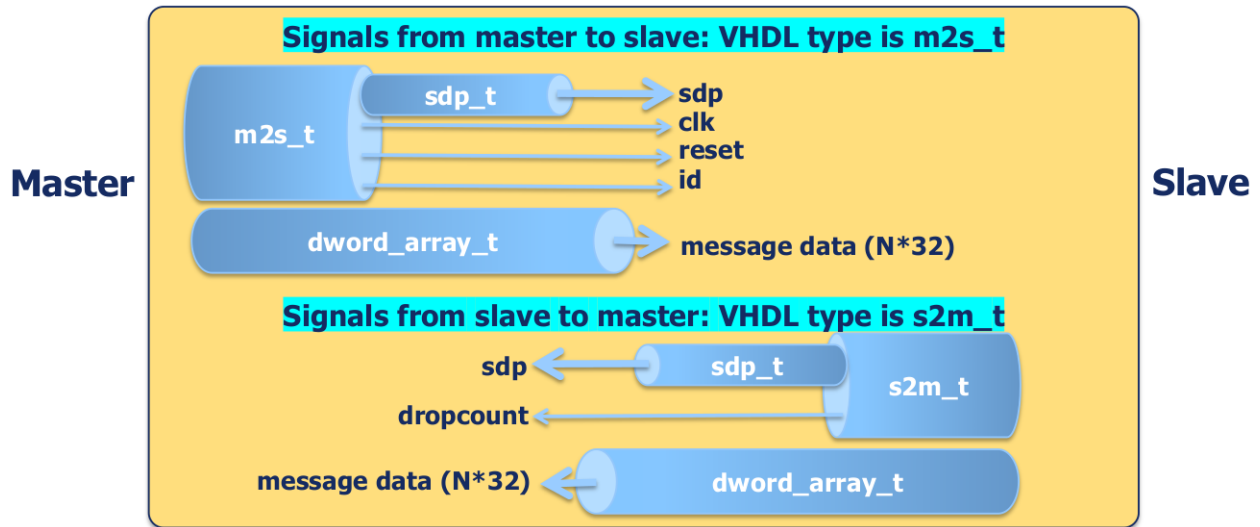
Master

Signals from master to slave: VHDL type is m2s_t

m2s_t

sdp_t

sdp
clk
reset
id

dword_array_t

message data (N*32)

Signals from slave to master: VHDL type is s2m_t

sdp

sdp_t

s2m_t

dropcount

message data (N*32)

dword_array_t

Slave